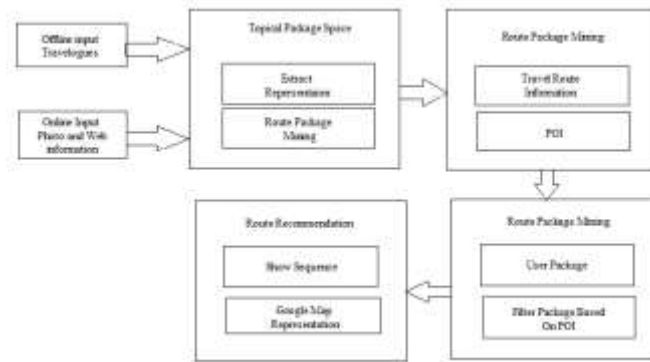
Offline input Travelogues

Online Input Photo and Web information

Topical Package Space

Extract Representation

Route Package Mining

Route Package Mining

Travel Route Information

POI

Route Recommendation

Show Sequence

Google Map Representation

Route Package Mining

User Package

Filter Package Based On POI